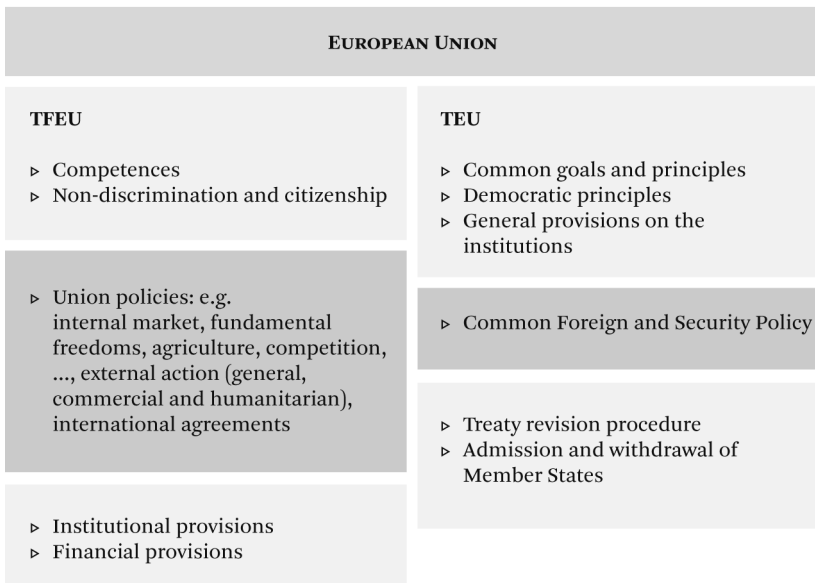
EUROPEAN UNION

TFEU

▹ Competences
▹ Non-discrimination and citizenship

▹ Union policies: e.g. internal market, fundamental freedoms, agriculture, competition, ..., external action (general, commercial and humanitarian), international agreements

▹ Institutional provisions
▹ Financial provisions

TEU

▹ Common goals and principles
▹ Democratic principles
▹ General provisions on the institutions

▹ Common Foreign and Security Policy

▹ Treaty revision procedure
▹ Admission and withdrawal of Member States